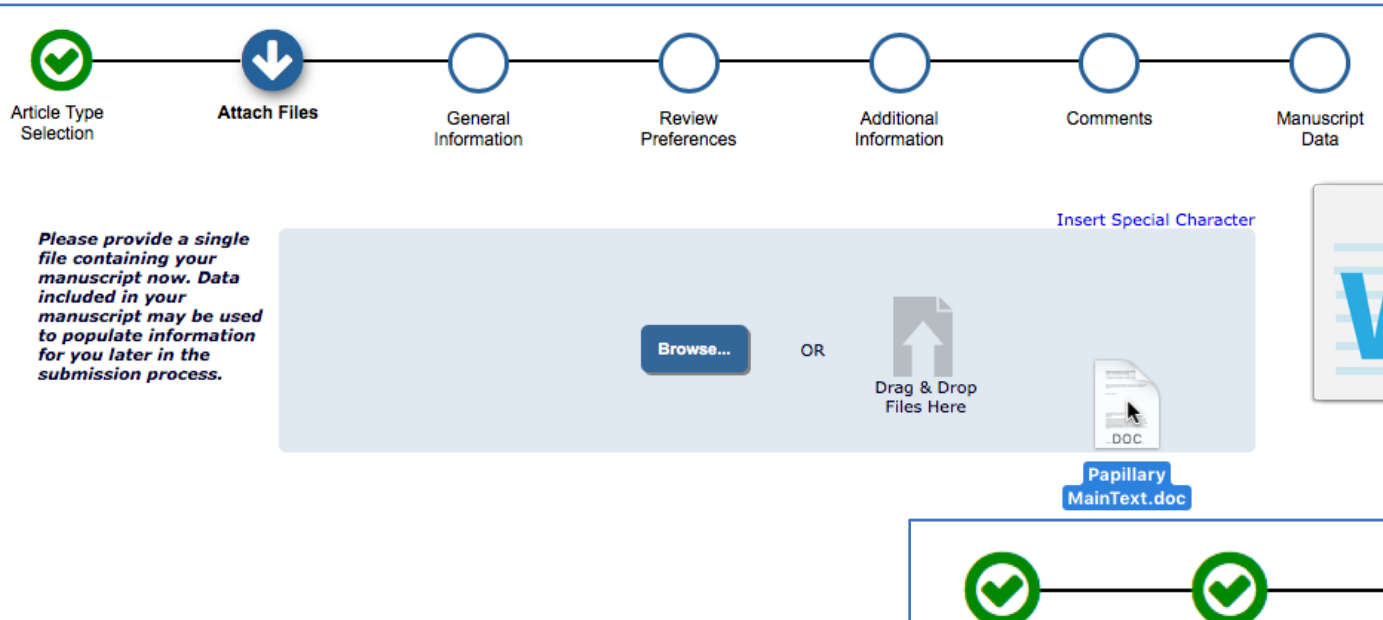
Article Type Selection

Attach Files

General Information

Review Preferences

Additional Information

Comments

Manuscript Data

Insert Special Character

Please provide a single file containing your manuscript now. Data included in your manuscript may be used to populate information for you later in the submission process.

Browse...

OR

Drag & Drop Files Here

.DOC

Papillary MainText.doc